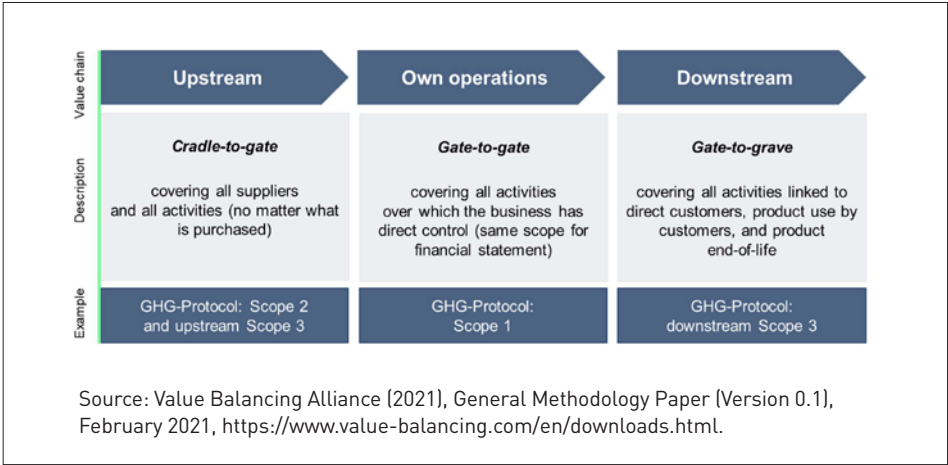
| | | | |
|---|---|---|---|
| Value chain | Upstream | Own operations | Downstream |
| Description | *Cradle-to-gate* covering all suppliers and all activities (no matter what is purchased) | *Gate-to-gate* covering all activities over which the business has direct control (same scope for financial statement) | *Gate-to-grave* covering all activities linked to direct customers, product use by customers, and product end-of-life |
| Example | GHG-Protocol: Scope 2 and upstream Scope 3 | GHG-Protocol: Scope 1 | GHG-Protocol: downstream Scope 3 |

Source: Value Balancing Alliance (2021), General Methodology Paper (Version 0.1), February 2021, https://www.value-balancing.com/en/downloads.html.